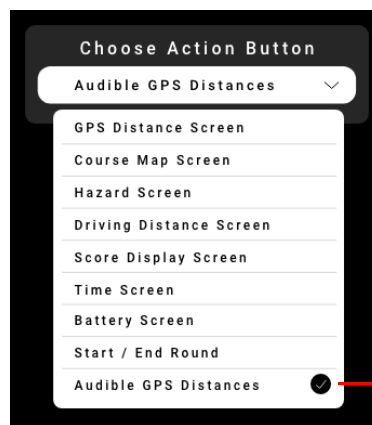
Choose Action Button

Audible GPS Distances

GPS Distance Screen
Course Map Screen
Hazard Screen
Driving Distance Screen
Score Display Screen
Time Screen
Battery Screen
Start / End Round
Audible GPS Distances